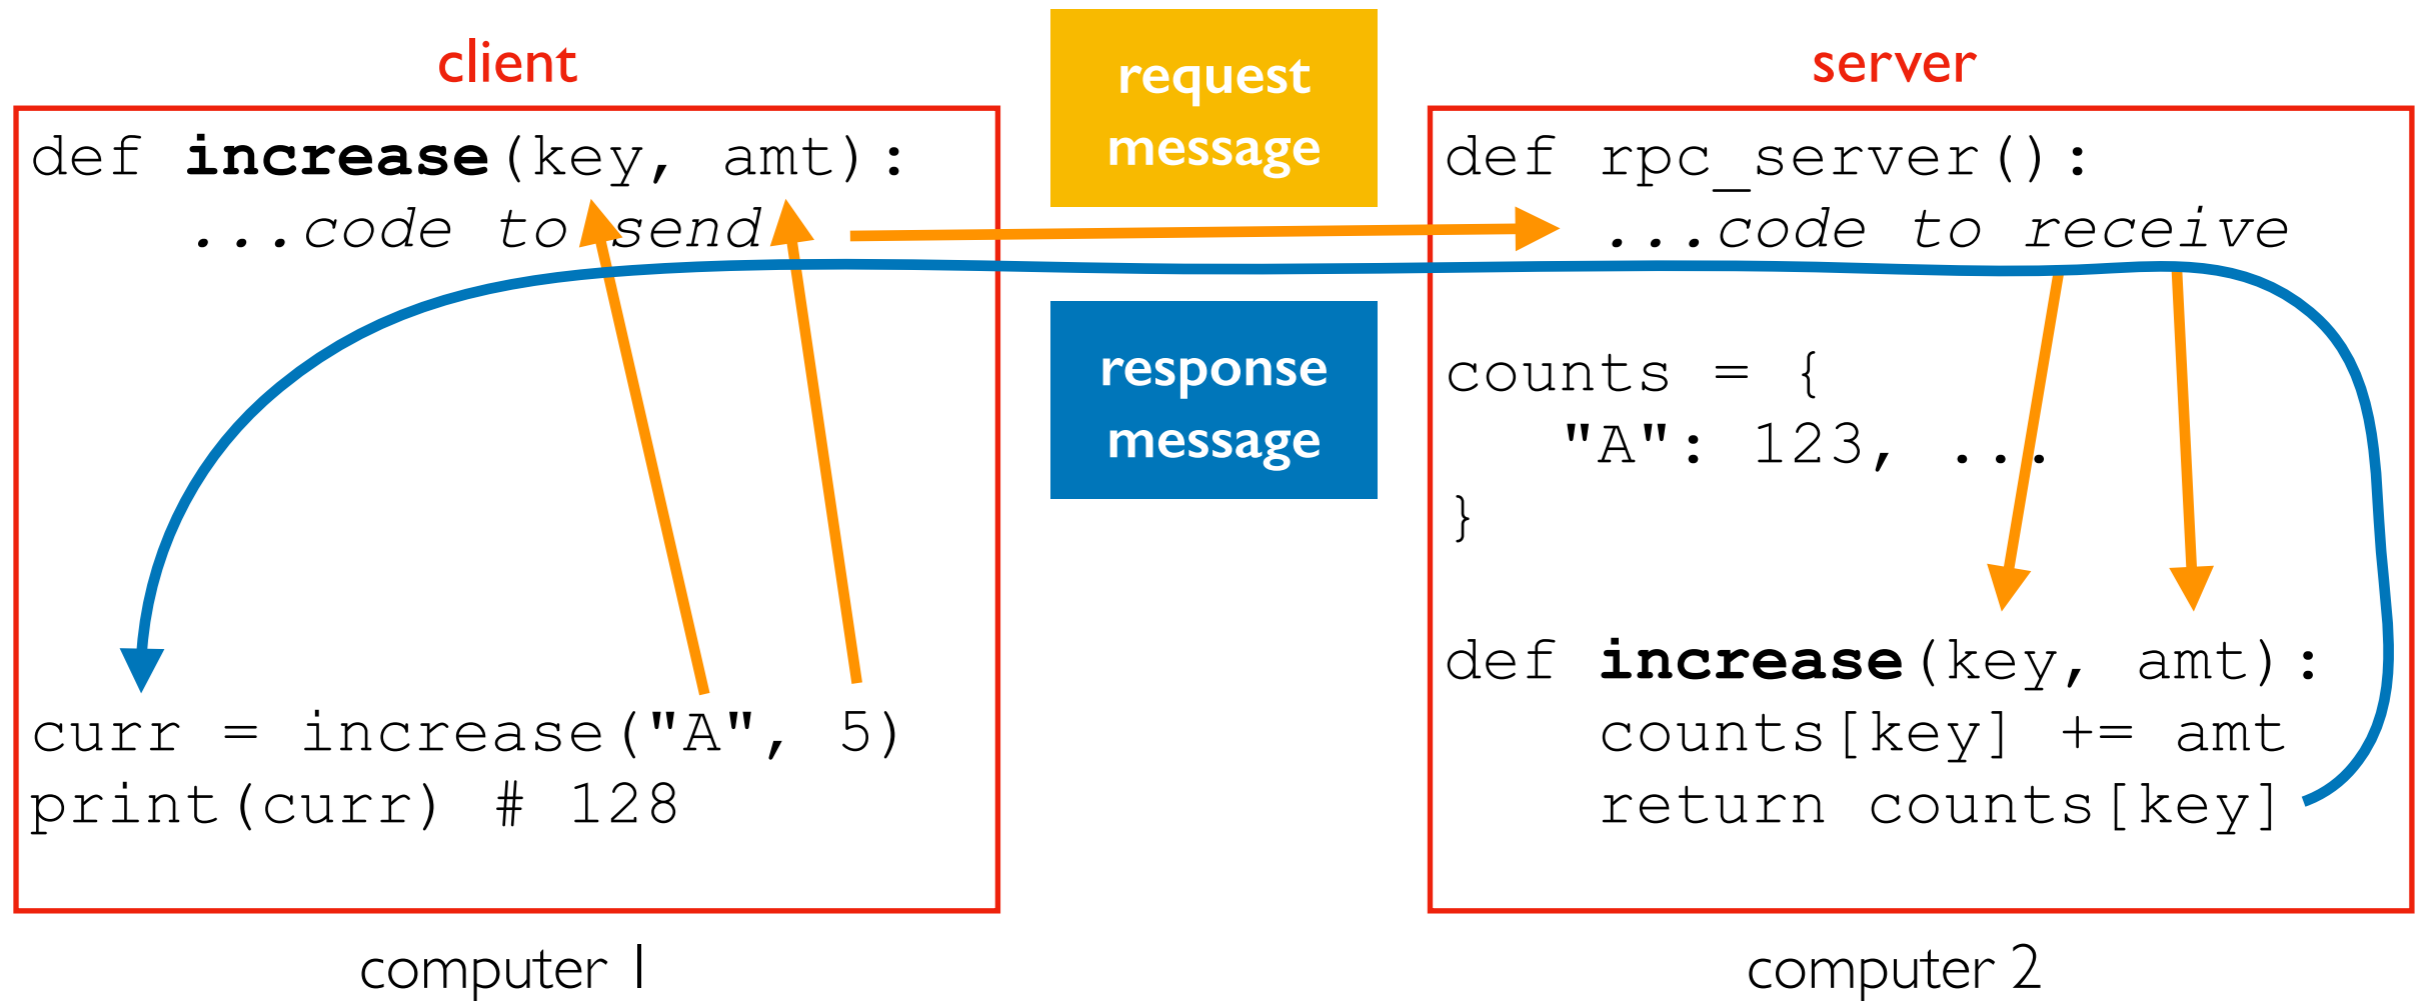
client

request message

server

def **increase**(key, amt):
    ...*code to send*

response message

def rpc_server():
    ...*code to receive*

counts = {
    "A": 123, ...
}

def **increase**(key, amt):
    counts[key] += amt
    return counts[key]

curr = increase("A", 5)
print(curr) # 128

computer 1

computer 2